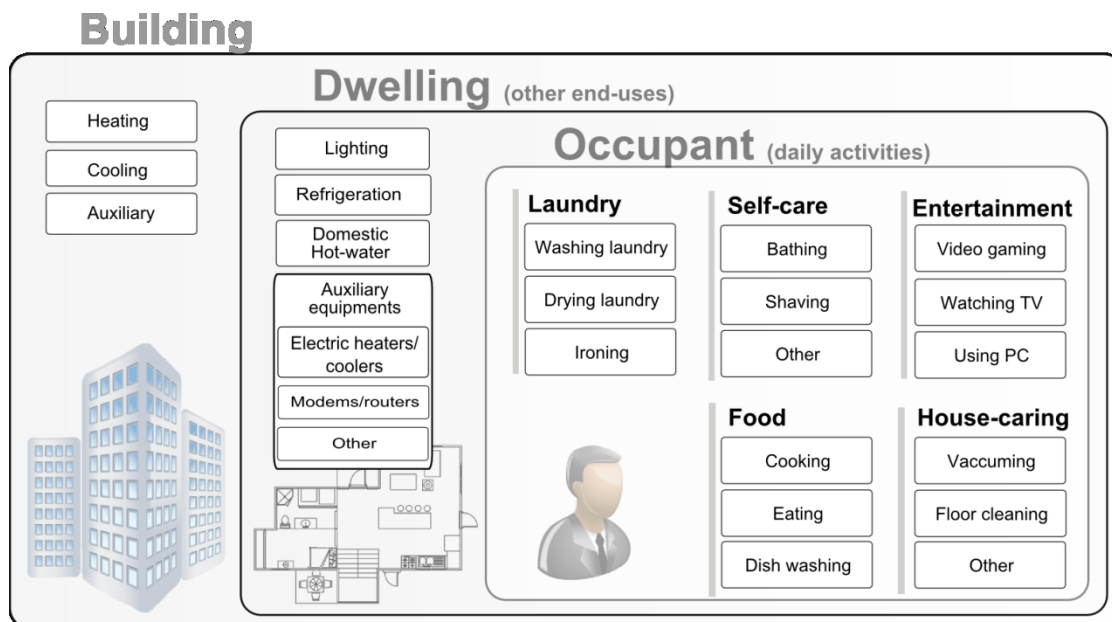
Building

Heating

Cooling

Auxiliary

Dwelling (other end-uses)

Lighting

Refrigeration

Domestic Hot-water

Auxiliary equipments

Electric heaters/ coolers

Modems/routers

Other

Occupant (daily activities)

Laundry

Washing laundry

Drying laundry

Ironing

Self-care

Bathing

Shaving

Other

Entertainment

Video gaming

Watching TV

Using PC

Food

Cooking

Eating

Dish washing

House-caring

Vaccuming

Floor cleaning

Other